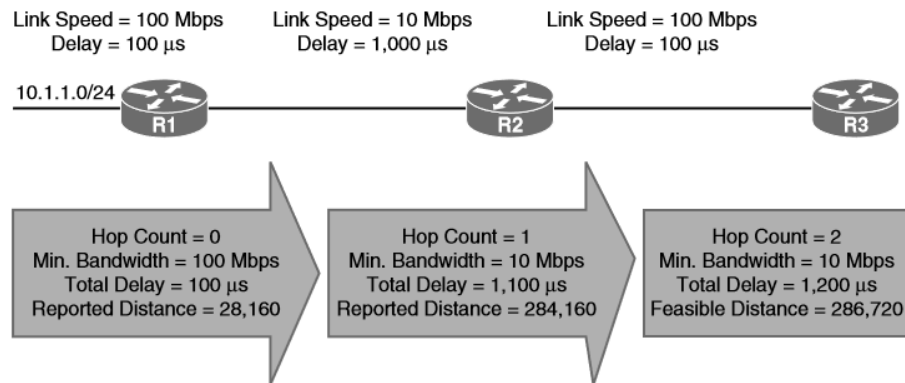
Link Speed = 100 Mbps
Delay = 100 µs

Link Speed = 10 Mbps
Delay = 1,000 µs

Link Speed = 100 Mbps
Delay = 100 µs

10.1.1.0/24

R1

R2

R3

Hop Count = 0
Min. Bandwidth = 100 Mbps
Total Delay = 100 µs
Reported Distance = 28,160

Hop Count = 1
Min. Bandwidth = 10 Mbps
Total Delay = 1,100 µs
Reported Distance = 284,160

Hop Count = 2
Min. Bandwidth = 10 Mbps
Total Delay = 1,200 µs
Feasible Distance = 286,720